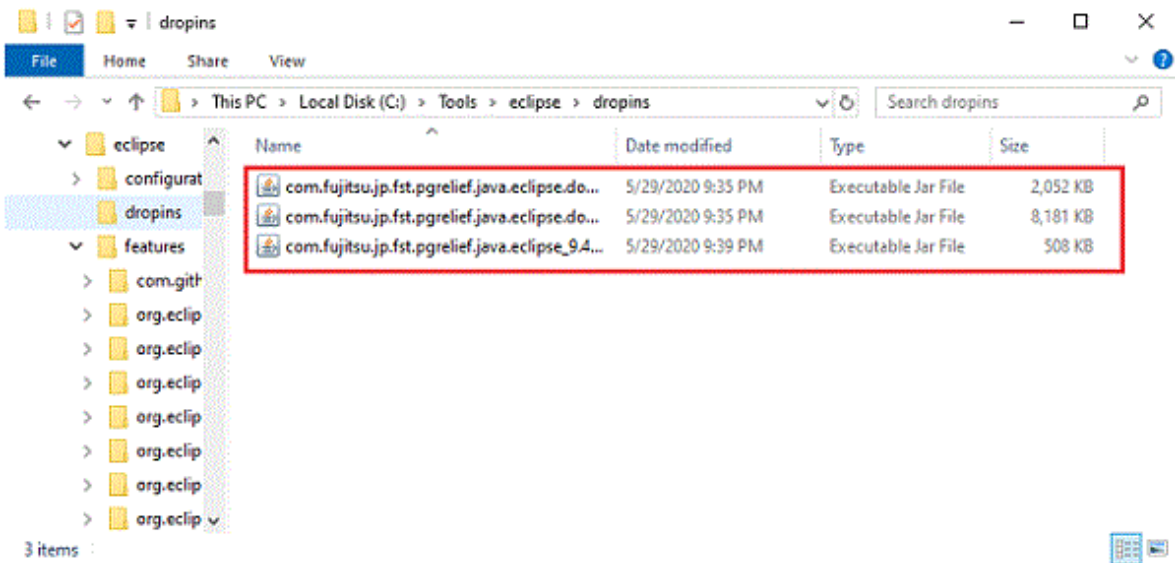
dropins

File Home Share View

This PC > Local Disk (C:) > Tools > eclipse > dropins

Search dropins

eclipse
configurat
dropins
features
com.gith
org.eclip
org.eclip
org.eclip
org.eclip
org.eclip
org.eclip
org.eclip

| Name | Date modified | Type | Size |
|---|---|---|---|
| com.fujitsu.jp.fst.pgrelief.java.eclipse.do... | 5/29/2020 9:35 PM | Executable Jar File | 2,052 KB |
| com.fujitsu.jp.fst.pgrelief.java.eclipse.do... | 5/29/2020 9:35 PM | Executable Jar File | 8,181 KB |
| com.fujitsu.jp.fst.pgrelief.java.eclipse_9.4... | 5/29/2020 9:39 PM | Executable Jar File | 508 KB |

3 items